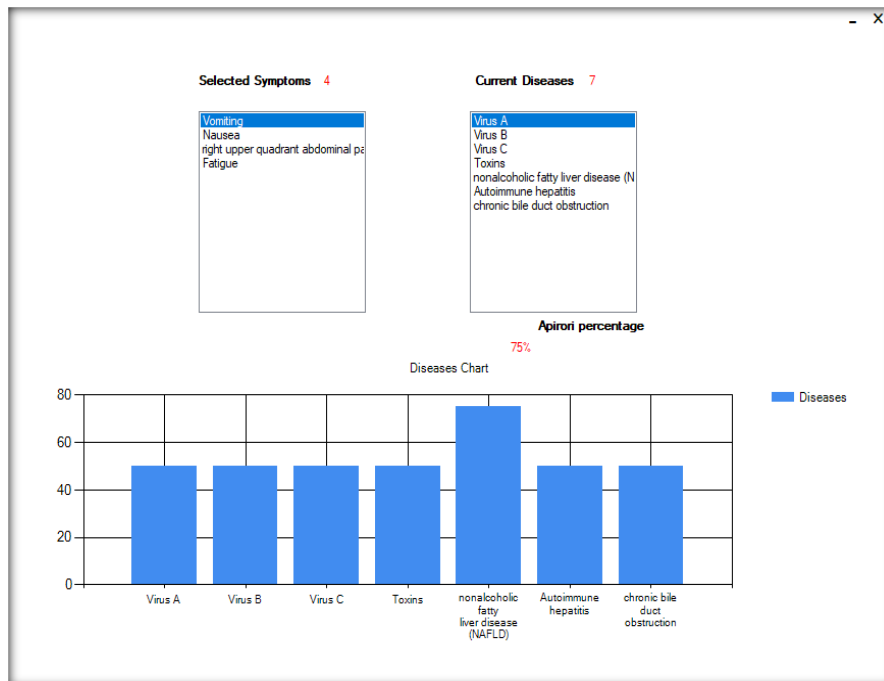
- X

Selected Symptoms 4

Vomiting
Nausea
right upper quadrant abdominal pa
Fatigue

Current Diseases 7

Virus A
Virus B
Virus C
Toxins
nonalcoholic fatty liver disease (N
Autoimmune hepatitis
chronic bile duct obstruction

Apirori percentage

75%

Diseases Chart

80
60
40
20
0

Virus A
Virus B
Virus C
Toxins
nonalcoholic fatty liver disease (NAFLD)
Autoimmune hepatitis
chronic bile duct obstruction

Diseases